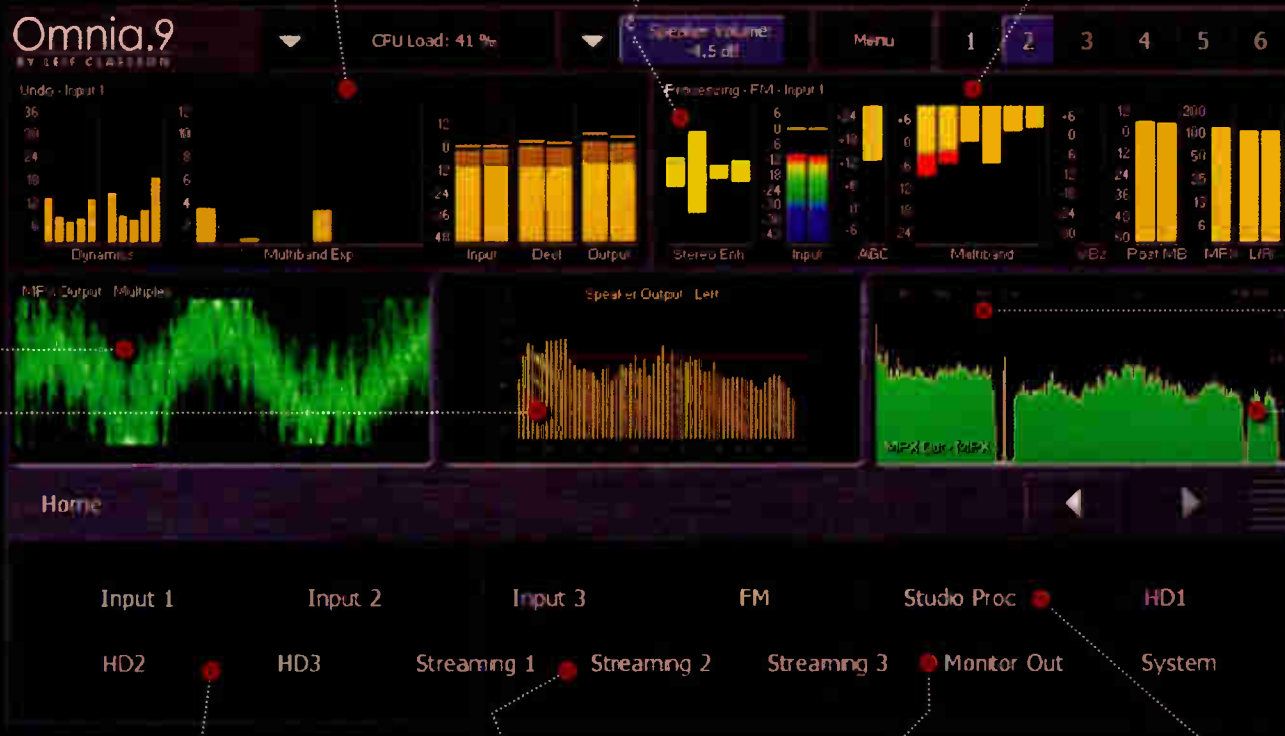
Omnia.9
BY LEIF CLAESSON

CPU Load: 41 %

Speaker Volume: -4.5 dB

Menu

1 2 3 4 5 6

Undo - Input 1

36 30 24 18 12 6

12 10 8 6 4 2

Dynamics

Multiband Exp

12 0 12 24 36 48

Input

Decl

Output

Processing - FM - Input 1

Stereo Enh

6 0 6 12 18 24 30 36 42

Input

AGC

Multiband

+6 0 6 12 18 24

+6 0 6 12 18 24 30

VBz

12 0 12 24 36 48 60

Post MB

200 100 50 25 15 5 0

MFX

L/R

MPX Output - Multiplex

Speaker Output - Left

MPX Out - MPX

Home

Input 1

Input 2

Input 3

FM

Studio Proc

HD1

HD2

HD3

Streaming 1

Streaming 2

Streaming 3

Monitor Out

System